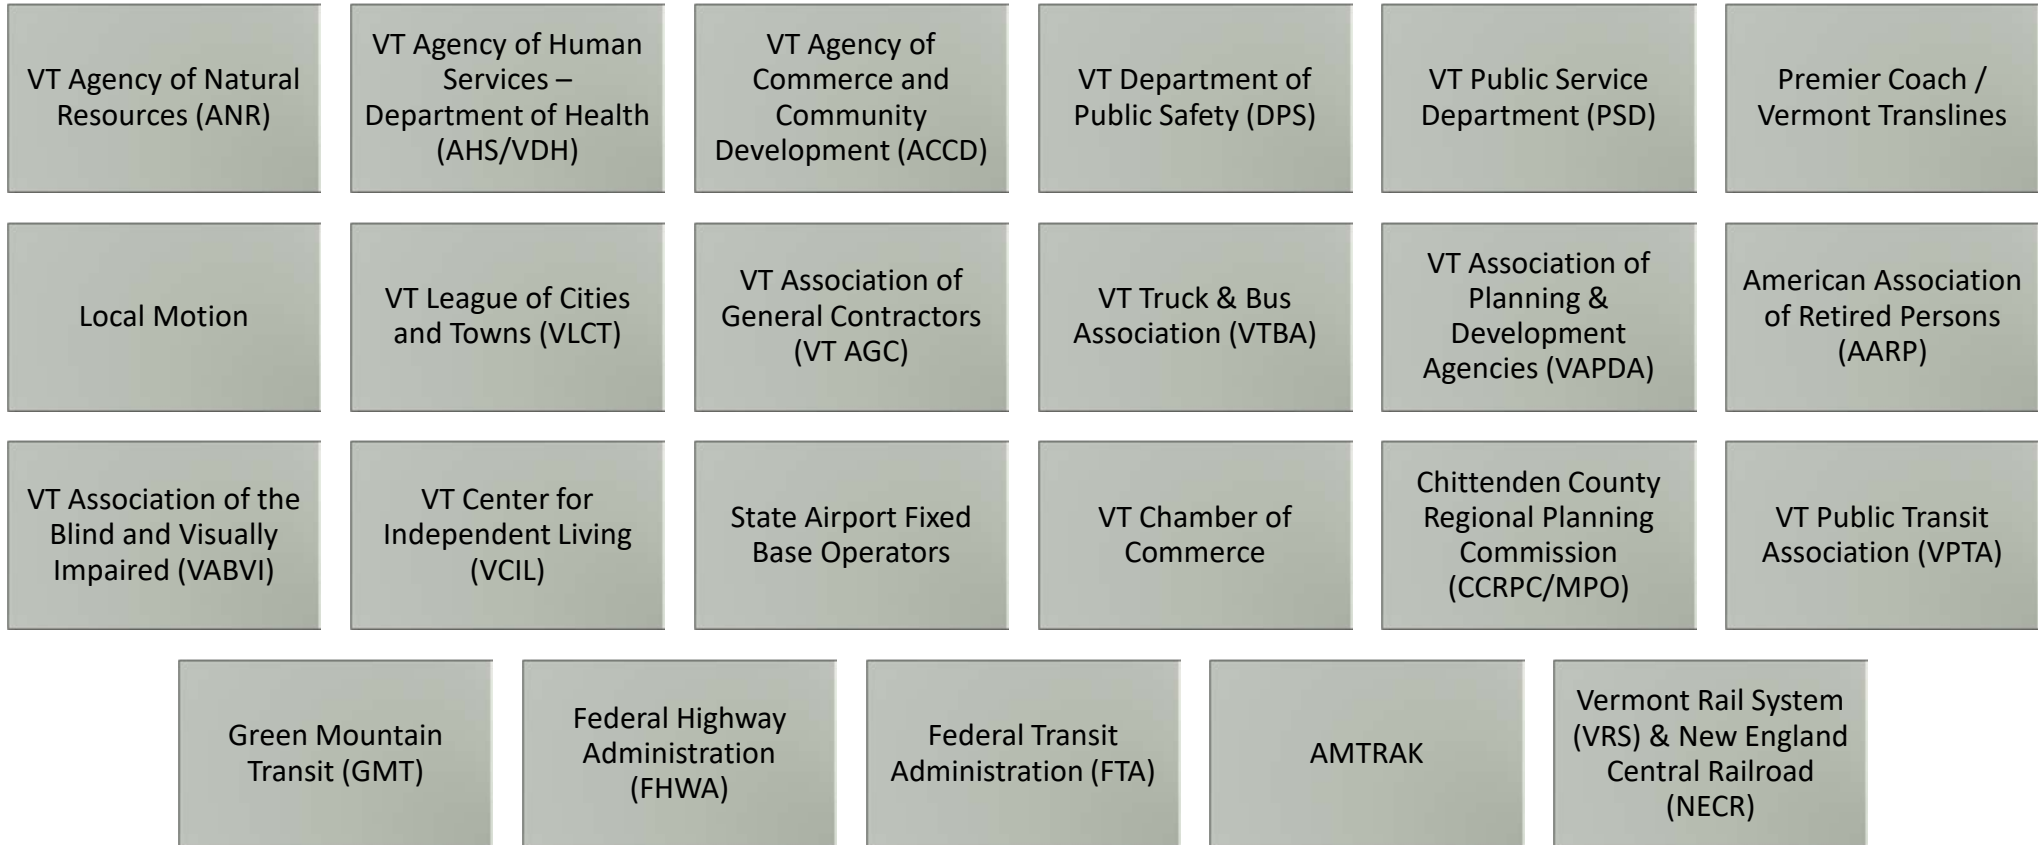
VT Agency of Natural Resources (ANR)

VT Agency of Human Services – Department of Health (AHS/VDH)

VT Agency of Commerce and Community Development (ACCD)

VT Department of Public Safety (DPS)

VT Public Service Department (PSD)

Premier Coach / Vermont Translines

Local Motion

VT League of Cities and Towns (VLCT)

VT Association of General Contractors (VT AGC)

VT Truck & Bus Association (VTBA)

VT Association of Planning & Development Agencies (VAPDA)

American Association of Retired Persons (AARP)

VT Association of the Blind and Visually Impaired (VABVI)

VT Center for Independent Living (VCIL)

State Airport Fixed Base Operators

VT Chamber of Commerce

Chittenden County Regional Planning Commission (CCRPC/MPO)

VT Public Transit Association (VPTA)

Green Mountain Transit (GMT)

Federal Highway Administration (FHWA)

Federal Transit Administration (FTA)

AMTRAK

Vermont Rail System (VRS) & New England Central Railroad (NECR)